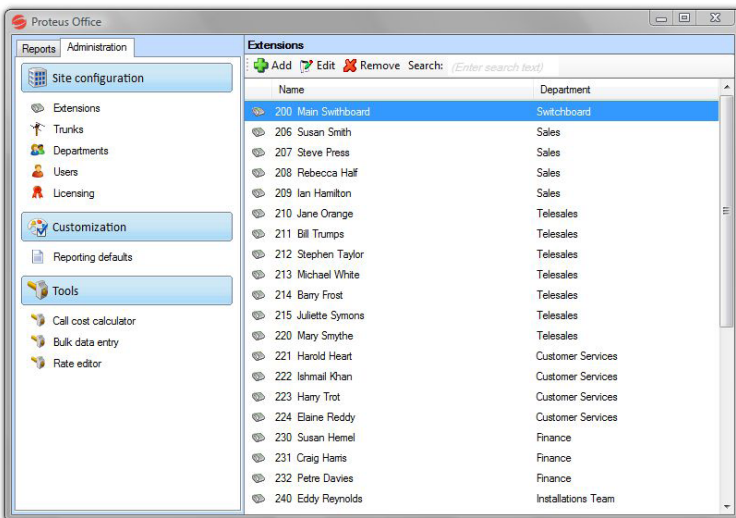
Proteus Office

Reports | Administration

Site configuration

Extensions
Trunks
Departments
Users
Licensing

Customization

Reporting defaults

Tools

Call cost calculator
Bulk data entry
Rate editor

Extensions

Add | Edit | Remove | Search: (Enter search text)

| Name | Department |
|---|---|
| 200 Main Swithboard | Switchboard |
| 206 Susan Smith | Sales |
| 207 Steve Press | Sales |
| 208 Rebecca Half | Sales |
| 209 Ian Hamilton | Sales |
| 210 Jane Orange | Telesales |
| 211 Bill Trumps | Telesales |
| 212 Stephen Taylor | Telesales |
| 213 Michael White | Telesales |
| 214 Barry Frost | Telesales |
| 215 Juliette Symons | Telesales |
| 220 Mary Smythe | Telesales |
| 221 Harold Heart | Customer Services |
| 222 Ishmail Khan | Customer Services |
| 223 Harry Trot | Customer Services |
| 224 Elaine Reddy | Customer Services |
| 230 Susan Hemel | Finance |
| 231 Craig Harris | Finance |
| 232 Petre Davies | Finance |
| 240 Eddy Reynolds | Installations Team |